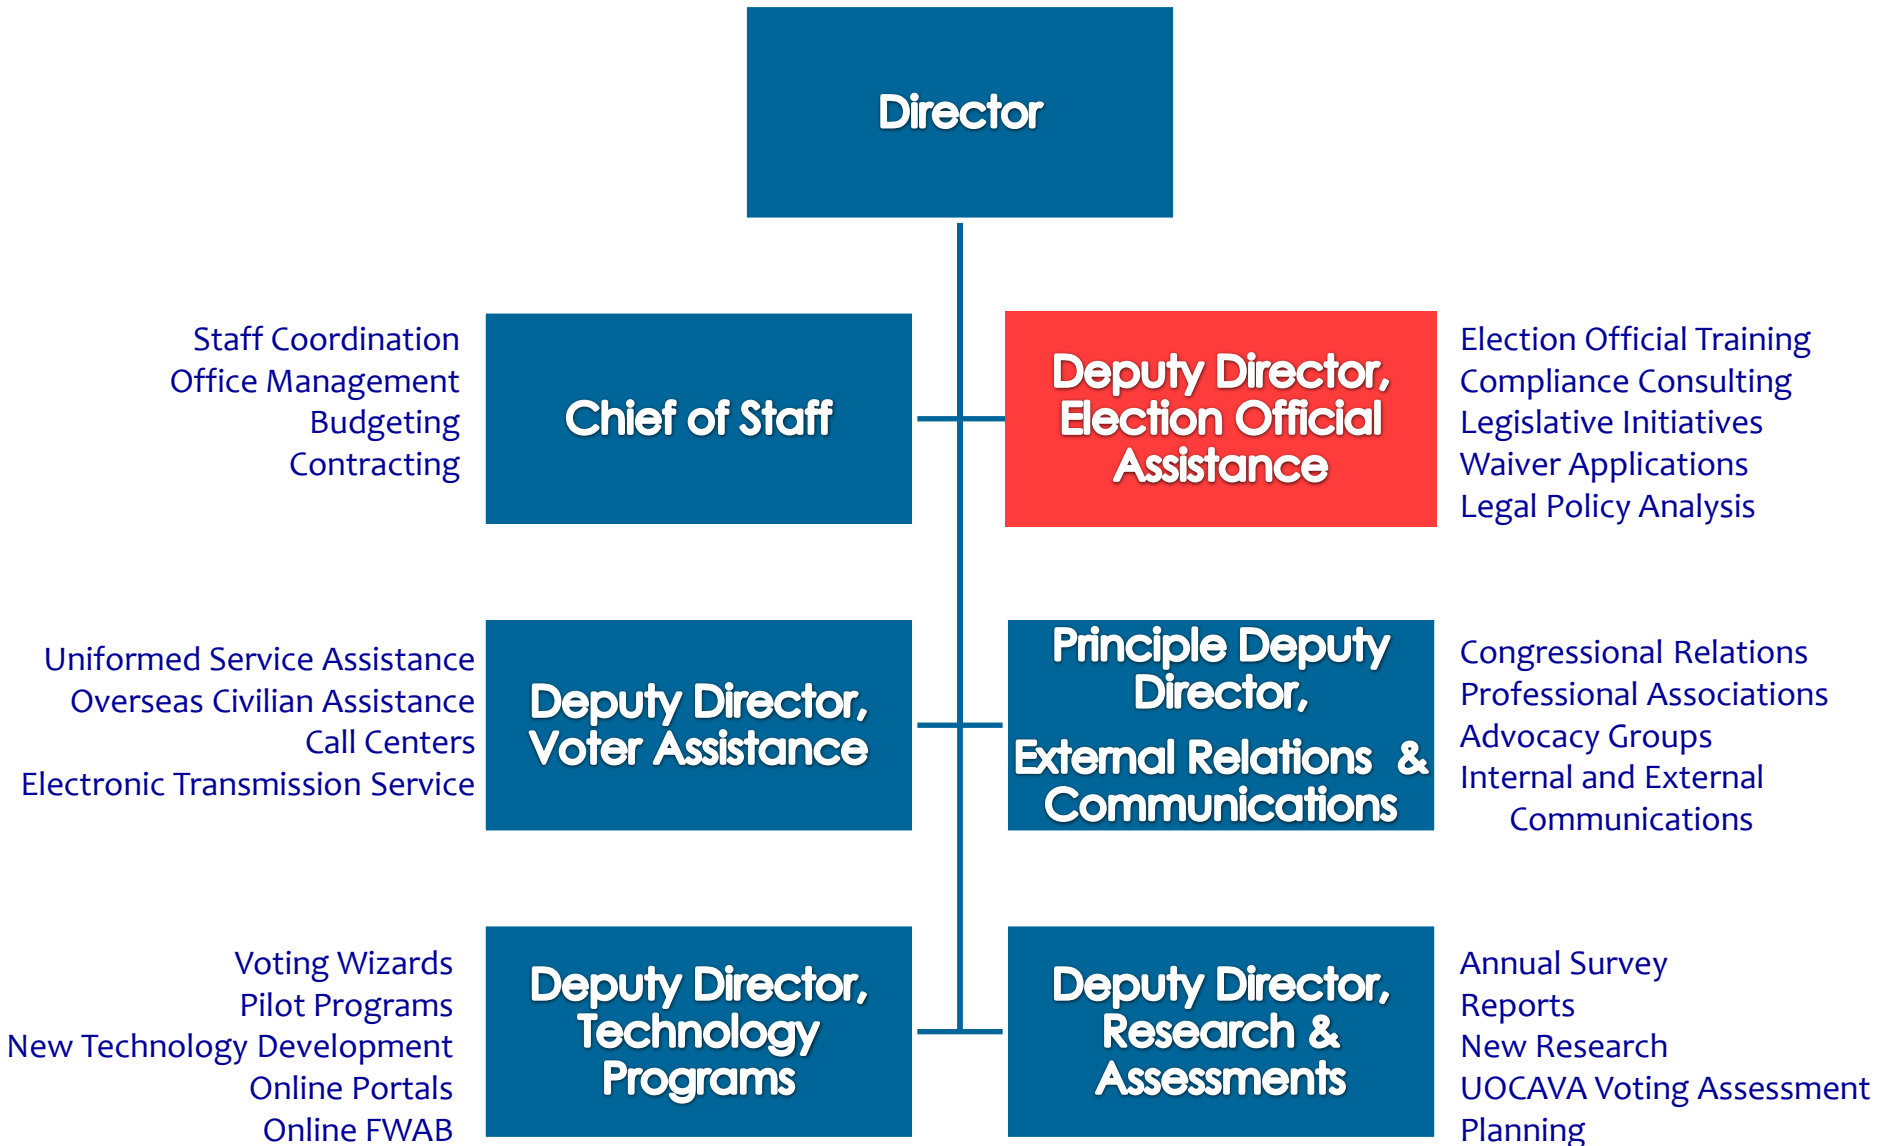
Director

Staff Coordination
Office Management
Budgeting
Contracting

Chief of Staff

Deputy Director, Election Official Assistance

Election Official Training
Compliance Consulting
Legislative Initiatives
Waiver Applications
Legal Policy Analysis

Uniformed Service Assistance
Overseas Civilian Assistance
Call Centers
Electronic Transmission Service

Deputy Director, Voter Assistance

Principle Deputy Director,

External Relations & Communications

Congressional Relations
Professional Associations
Advocacy Groups
Internal and External Communications

Voting Wizards
Pilot Programs
New Technology Development
Online Portals
Online FWAB

Deputy Director, Technology Programs

Deputy Director, Research & Assessments

Annual Survey
Reports
New Research
UOCAVA Voting Assessment
Planning